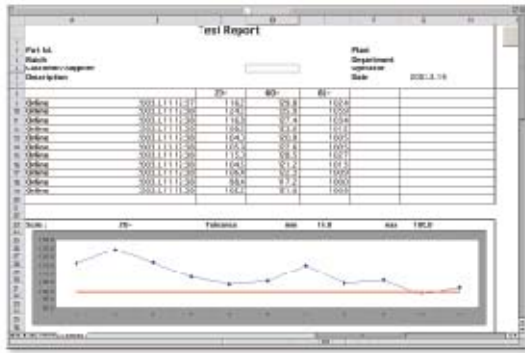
Test Report

Part Id.
Batch
Customer/supplier
Description

Plant
Department
operator
Date 2002.3.19

| | | 25 | 40 | 65 |
|---|---|---|---|---|
| Drilling | 2002.3.11.11:27 | 116.2 | 125.8 | 102.4 |
| Drilling | 2002.3.11.11:29 | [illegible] | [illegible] | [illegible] |
| Drilling | 2002.3.11.11:29 | 116.3 | 97.4 | 103.6 |
| Drilling | 2002.3.11.11:29 | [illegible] | 93.4 | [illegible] |
| Drilling | 2002.3.11.11:29 | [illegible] | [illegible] | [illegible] |
| Drilling | 2002.3.11.11:29 | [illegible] | 92.6 | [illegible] |
| Drilling | 2002.3.11.11:29 | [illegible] | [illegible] | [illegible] |
| Drilling | 2002.3.11.11:29 | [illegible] | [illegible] | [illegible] |
| Drilling | 2002.3.11.11:29 | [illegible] | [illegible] | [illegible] |
| Drilling | 2002.3.11.11:29 | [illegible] | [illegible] | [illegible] |
| Drilling | 2002.3.11.11:29 | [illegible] | 91.6 | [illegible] |

Item : 25 Tolerance min 11.0 max 195.0